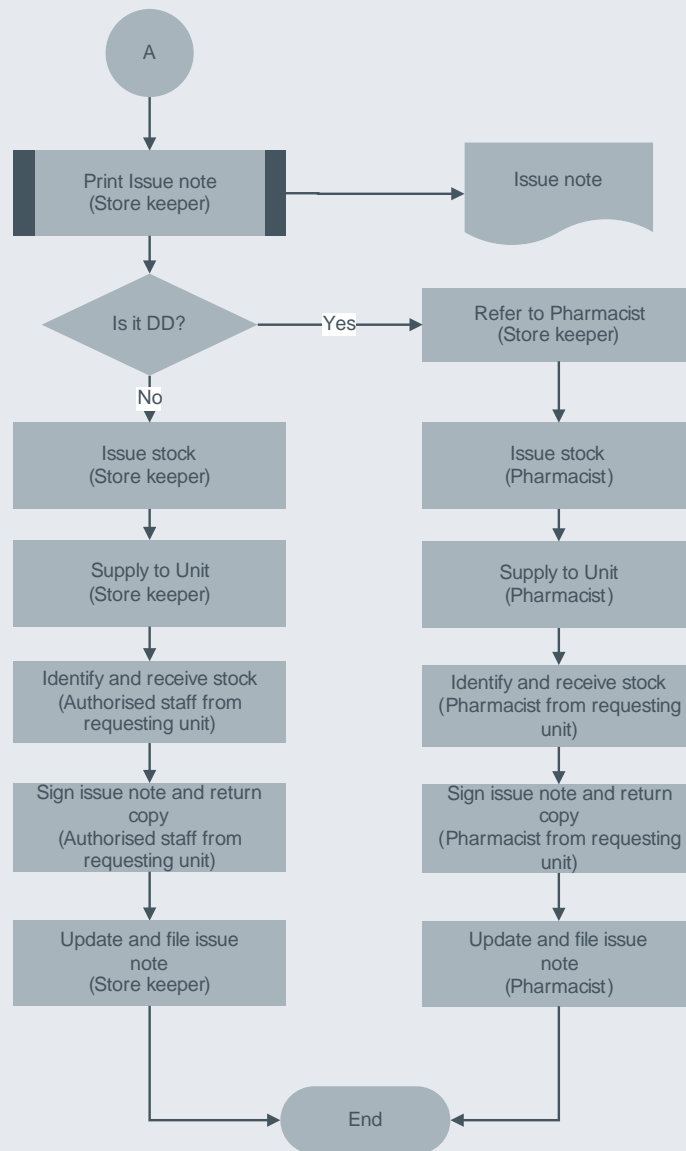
A

Print Issue note
(Store keeper)

Issue note

Is it DD?

Yes

Refer to Pharmacist
(Store keeper)

No

Issue stock
(Store keeper)

Issue stock
(Pharmacist)

Supply to Unit
(Store keeper)

Supply to Unit
(Pharmacist)

Identify and receive stock
(Authorised staff from requesting unit)

Identify and receive stock
(Pharmacist from requesting unit)

Sign issue note and return copy
(Authorised staff from requesting unit)

Sign issue note and return copy
(Pharmacist from requesting unit)

Update and file issue note
(Store keeper)

Update and file issue note
(Pharmacist)

End